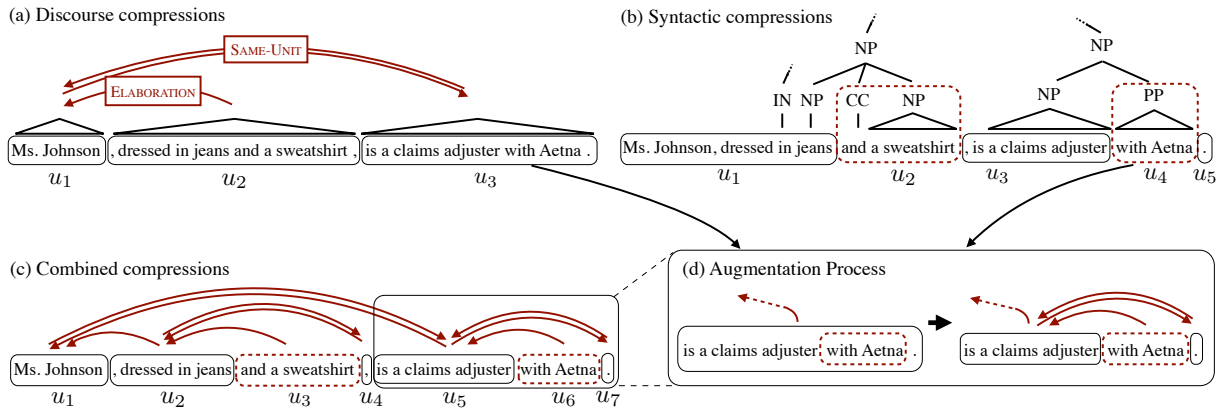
(a) Discourse compressions

SAME-UNIT

ELABORATION

Ms. Johnson | , dressed in jeans and a sweatshirt , | is a claims adjuster with Aetna .

$u_1$ $u_2$ $u_3$

(b) Syntactic compressions

NP

NP

IN NP CC NP

NP PP

Ms. Johnson, dressed in jeans | and a sweatshirt | , is a claims adjuster | with Aetna | .

$u_1$ $u_2$ $u_3$ $u_4$ $u_5$

(c) Combined compressions

Ms. Johnson | , dressed in jeans | and a sweatshirt | , | is a claims adjuster | with Aetna | .

$u_1$ $u_2$ $u_3$ $u_4$ $u_5$ $u_6$ $u_7$

(d) Augmentation Process

is a claims adjuster with Aetna .

is a claims adjuster with Aetna .